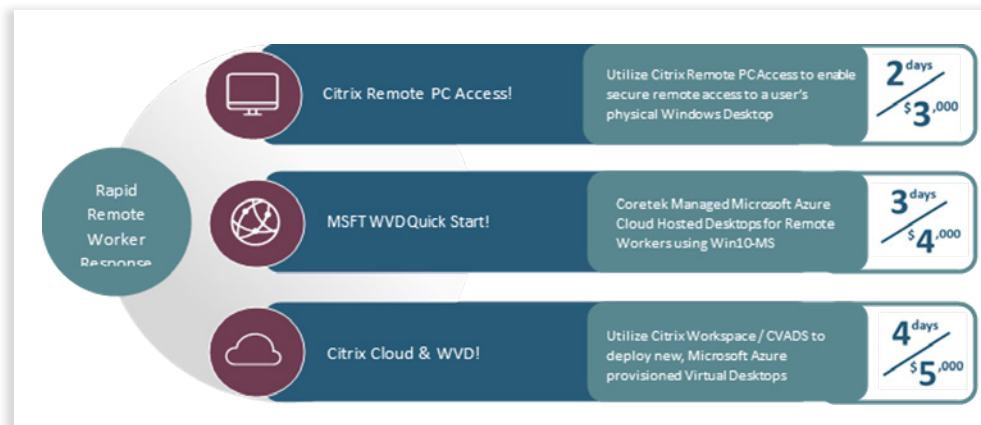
Rapid Remote Worker Response

Citrix Remote PC Access!

Utilize Citrix Remote PCAccess to enable secure remote access to a user's physical Windows Desktop

2 days / $3,000

MSFT WVD Quick Start!

Coretek Managed Microsoft Azure Cloud Hosted Desktops for Remote Workers using Win10-MS

3 days / $4,000

Citrix Cloud & WVD!

Utilize Citrix Workspace / CVADS to deploy new, Microsoft Azure provisioned Virtual Desktops

4 days / $5,000